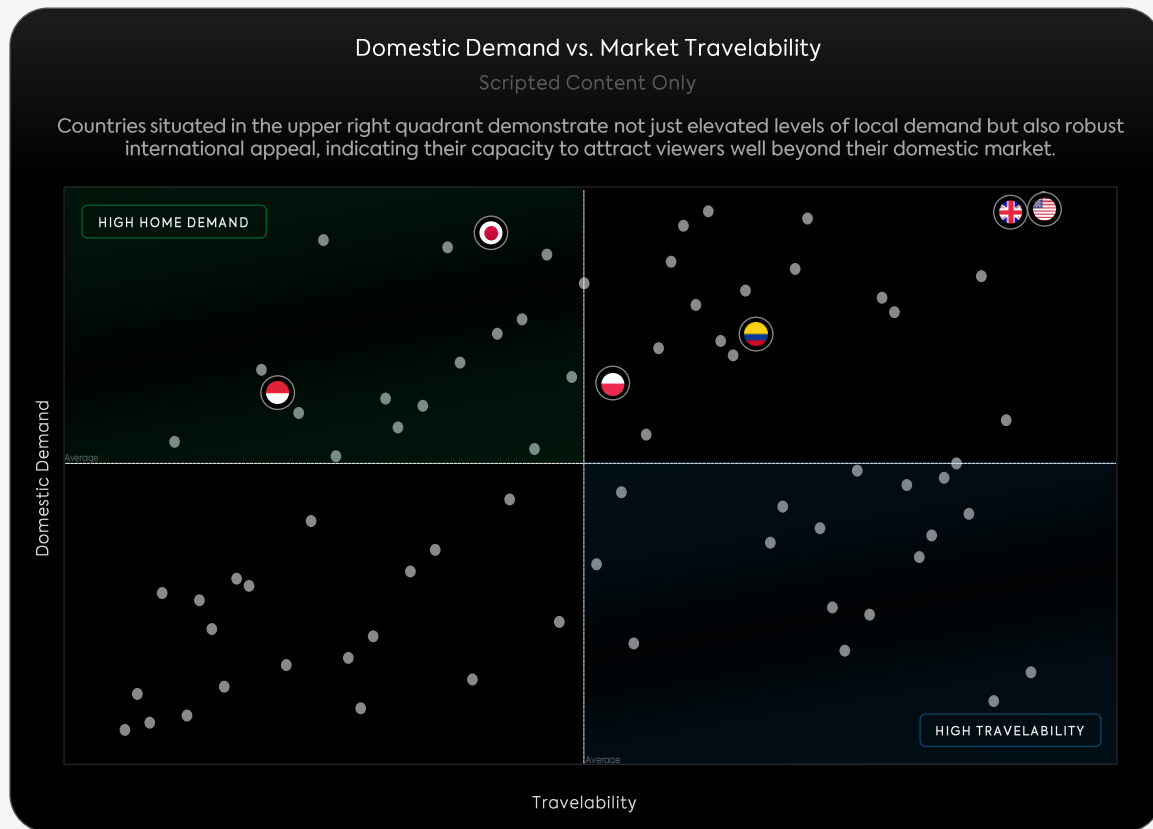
Domestic Demand vs. Market Travelability

Scripted Content Only

Countries situated in the upper right quadrant demonstrate not just elevated levels of local demand but also robust international appeal, indicating their capacity to attract viewers well beyond their domestic market.

HIGH HOME DEMAND

HIGH TRAVELABILITY

Average

Average

Domestic Demand

Travelability